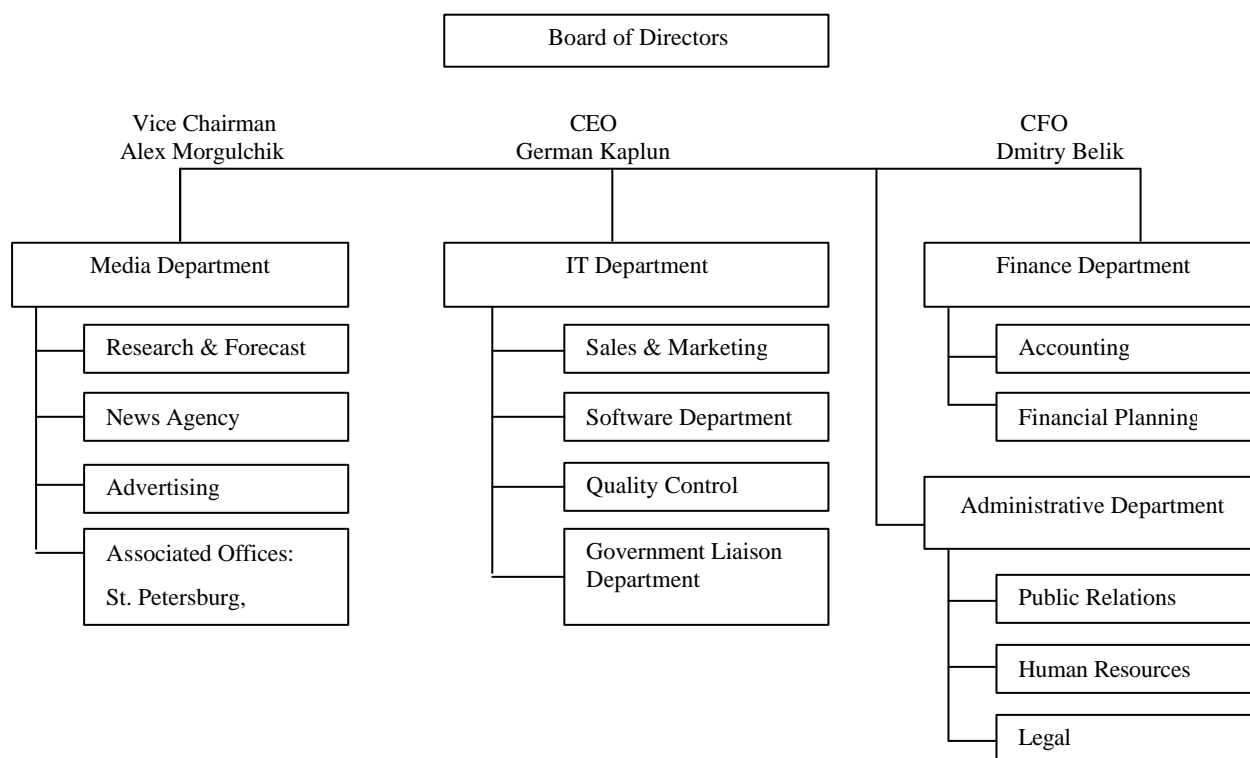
Board of Directors

Vice Chairman
Alex Morgulchik

CEO
German Kaplun

CFO
Dmitry Belik

Media Department

Research & Forecast

News Agency

Advertising

Associated Offices:
St. Petersburg,

IT Department

Sales & Marketing

Software Department

Quality Control

Government Liaison Department

Finance Department

Accounting

Financial Planning

Administrative Department

Public Relations

Human Resources

Legal